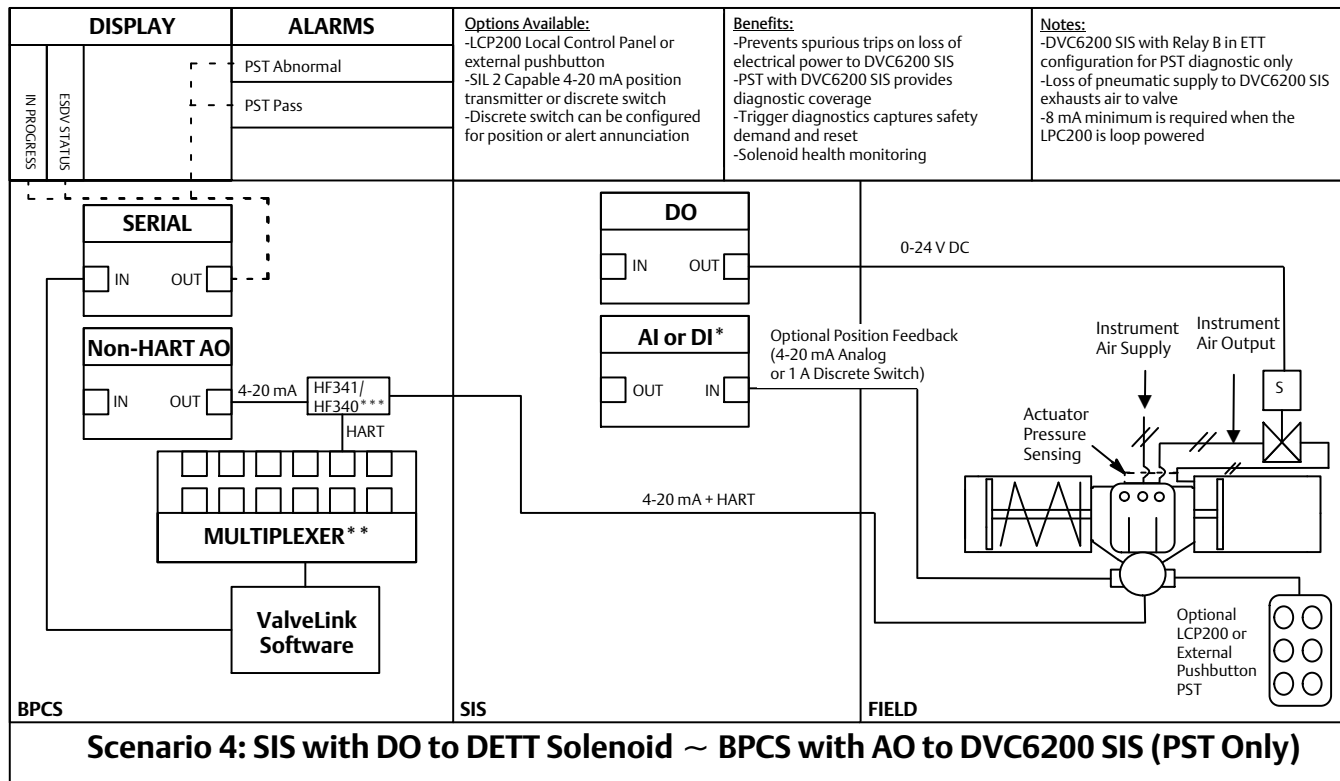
DISPLAY

ALARMS

IN PROGRESS

ESDV STATUS

PST Abnormal

PST Pass

Options Available:
-LCP200 Local Control Panel or external pushbutton
-SIL 2 Capable 4-20 mA position transmitter or discrete switch
-Discrete switch can be configured for position or alert annunciation

Benefits:
-Prevents spurious trips on loss of electrical power to DVC6200 SIS
-PST with DVC6200 SIS provides diagnostic coverage
-Trigger diagnostics captures safety demand and reset
-Solenoid health monitoring

Notes:
-DVC6200 SIS with Relay B in ETT configuration for PST diagnostic only
-Loss of pneumatic supply to DVC6200 SIS exhausts air to valve
-8 mA minimum is required when the LPC200 is loop powered

SERIAL

IN OUT

Non-HART AO

IN OUT

4-20 mA

HF341/ HF340***

HART

MULTIPLEXER**

ValveLink Software

BPCS

DO

IN OUT

0-24 V DC

AI or DI*

OUT IN

Optional Position Feedback (4-20 mA Analog or 1 A Discrete Switch)

4-20 mA + HART

SIS

Instrument Air Supply

Instrument Air Output

S

Actuator Pressure Sensing

Optional LCP200 or External Pushbutton PST

FIELD

Scenario 4: SIS with DO to DETT Solenoid ~ BPCS with AO to DVC6200 SIS (PST Only)